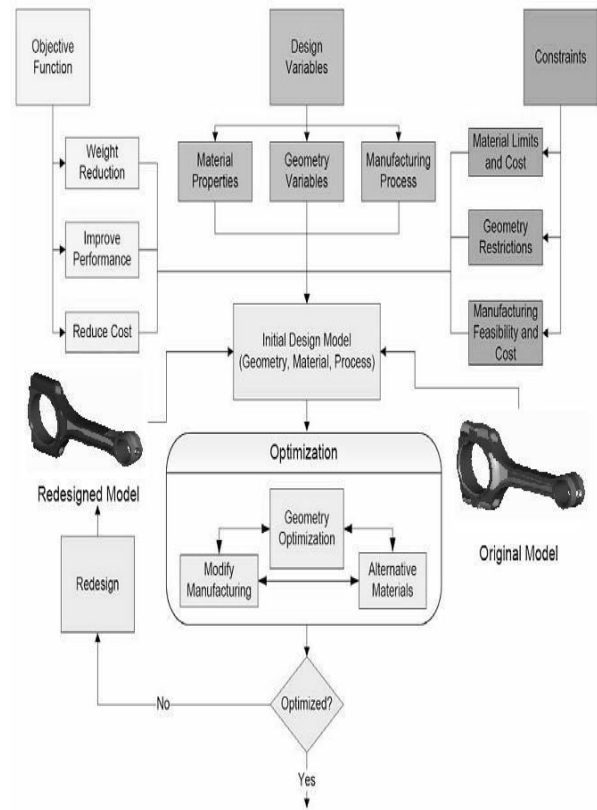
Objective Function

Design Variables

Constraints

Weight Reduction

Material Properties

Geometry Variables

Manufacturing Process

Material Limits and Cost

Improve Performance

Geometry Restrictions

Reduce Cost

Initial Design Model (Geometry, Material, Process)

Manufacturing Feasibility and Cost

Optimization

Redesigned Model

Geometry Optimization

Modify Manufacturing

Alternative Materials

Original Model

Redesign

No

Optimized?

Yes